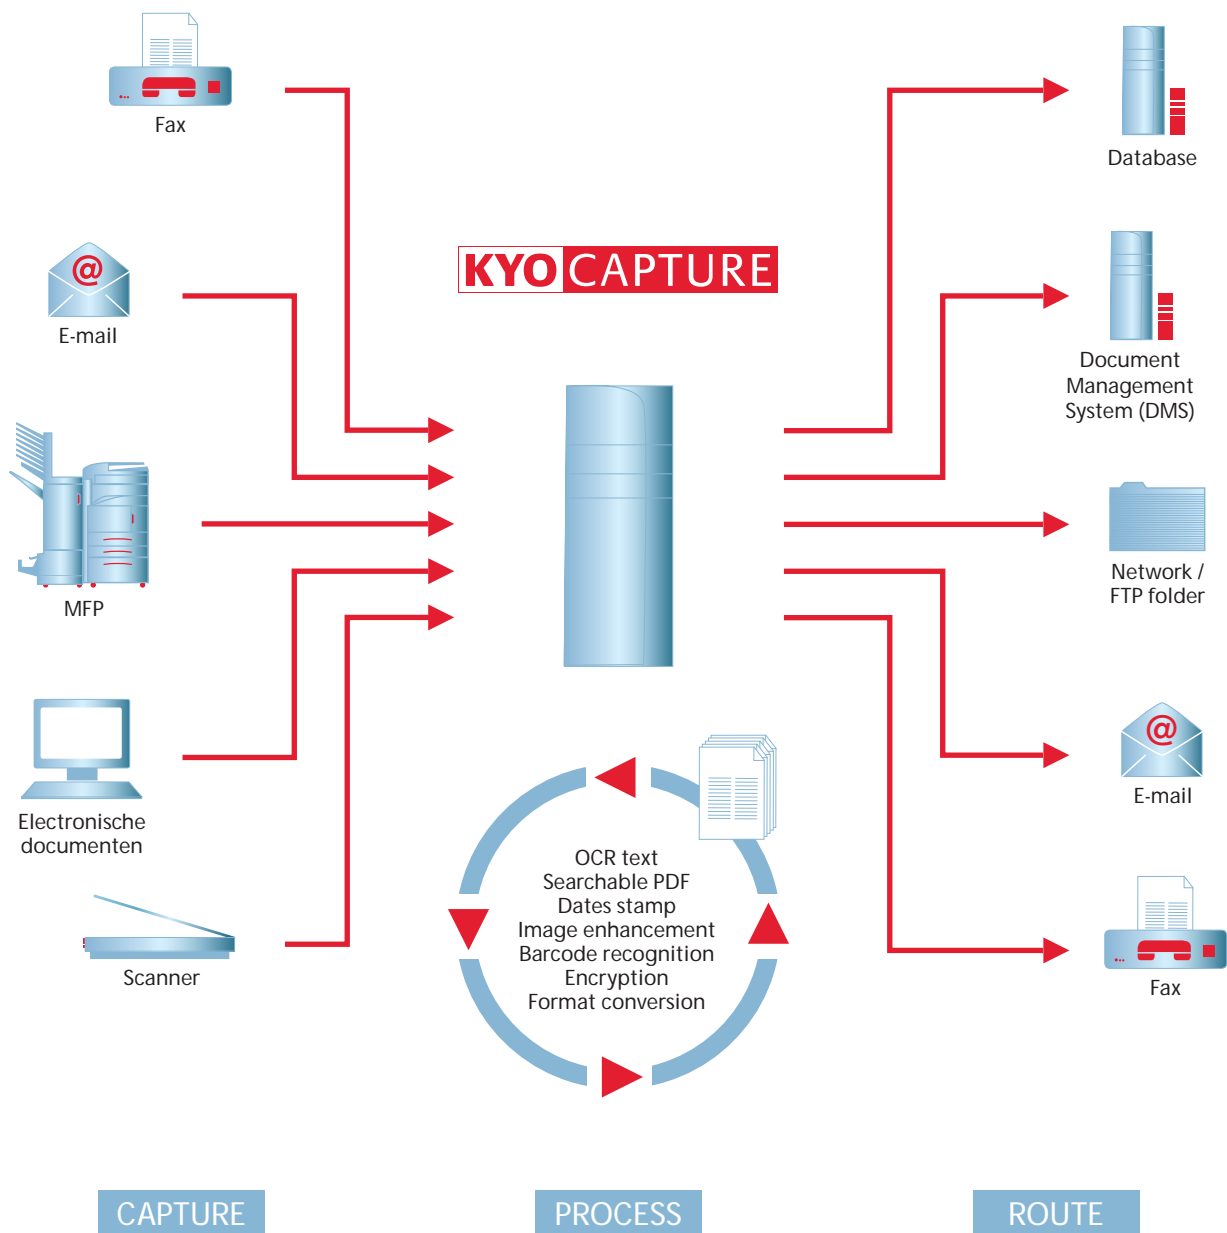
Fax

E-mail

MFP

Electronische documenten

Scanner

KYOCAPTURE

OCR text
Searchable PDF
Dates stamp
Image enhancement
Barcode recognition
Encryption
Format conversion

Database

Document Management System (DMS)

Network / FTP folder

E-mail

Fax

CAPTURE

PROCESS

ROUTE